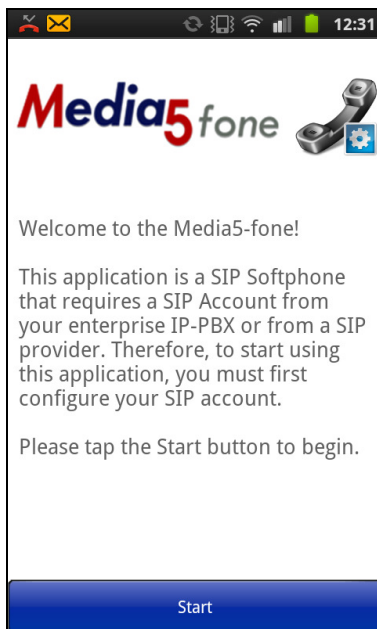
12:31

Media5fone

Welcome to the Media5-fone!

This application is a SIP Softphone that requires a SIP Account from your enterprise IP-PBX or from a SIP provider. Therefore, to start using this application, you must first configure your SIP account.

Please tap the Start button to begin.

Start